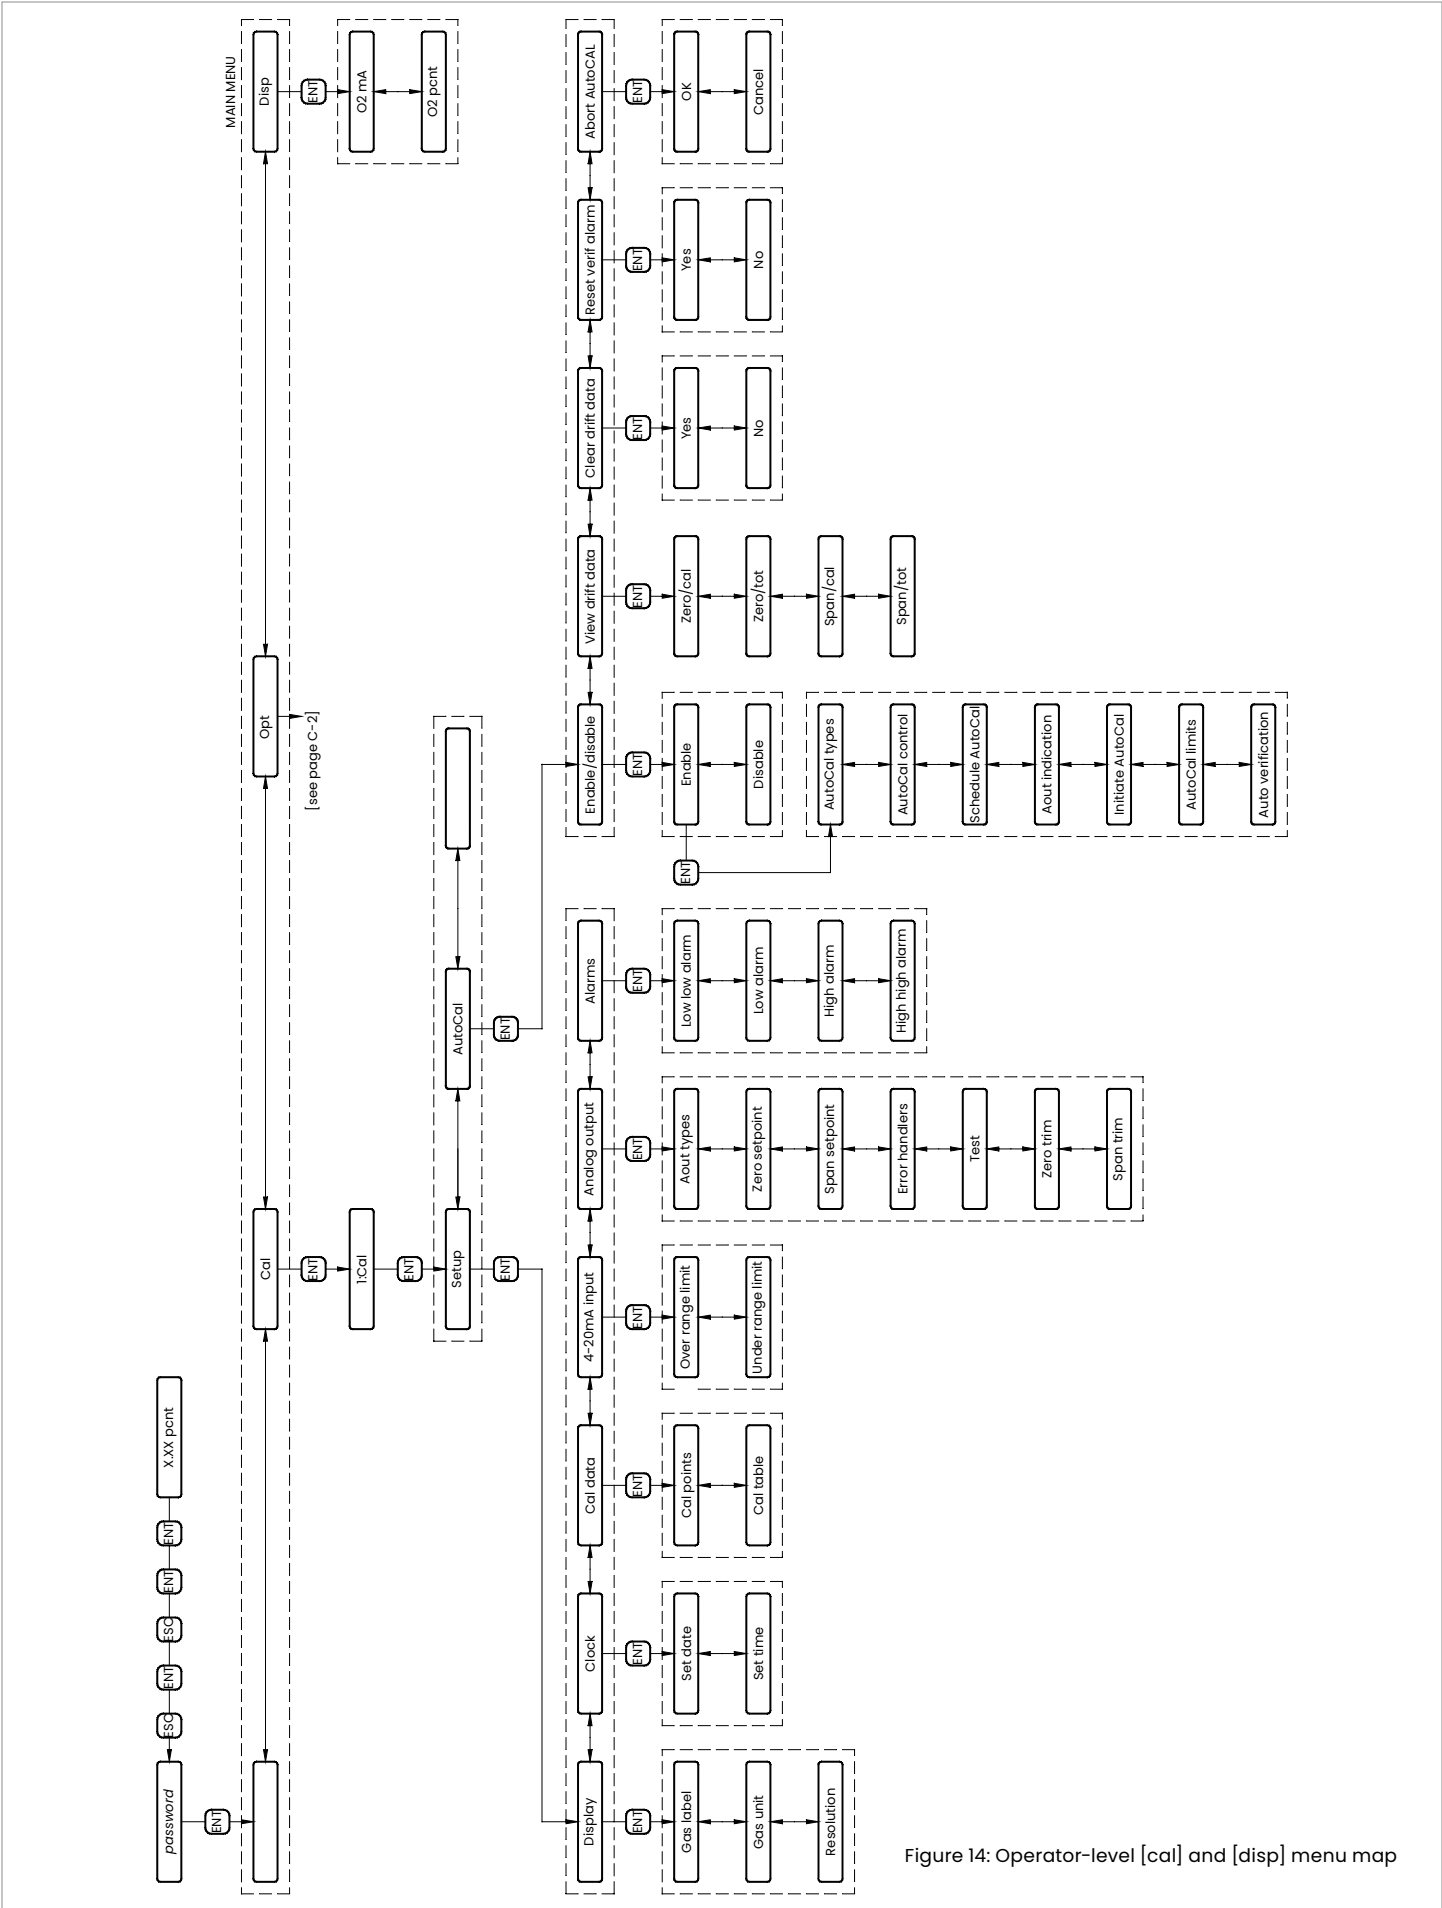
password
ESC
ENT
ESC
ENT
ENT
X.XX pcnt
ENT

MAIN MENU
Cal
Opt
Disp
[see page C-2]
ENT
O2 mA
O2 pcnt
ENT
1:Cal
ENT
Setup
AutoCal
ENT
ENT

Display
Clock
Cal data
4-20mA input
Analog output
Alarms
Enable/disable
View drift data
Clear drift data
Reset verif alarm
Abort AutoCAL

ENT
Gas label
Gas unit
Resolution

ENT
Set date
Set time

ENT
Cal points
Cal table

ENT
Over range limit
Under range limit

ENT
Aout types
Zero setpoint
Span setpoint
Error handlers
Test
Zero trim
Span trim

ENT
Low low alarm
Low alarm
High alarm
High high alarm

ENT
Enable
Disable
ENT
AutoCal types
AutoCal control
Schedule AutoCal
Aout indication
Initiate AutoCal
AutoCal limits
Auto verification

ENT
Zero/cal
Zero/tot
Span/cal
Span/tot

ENT
Yes
No

ENT
Yes
No

ENT
OK
Cancel

Figure 14: Operator-level [cal] and [disp] menu map